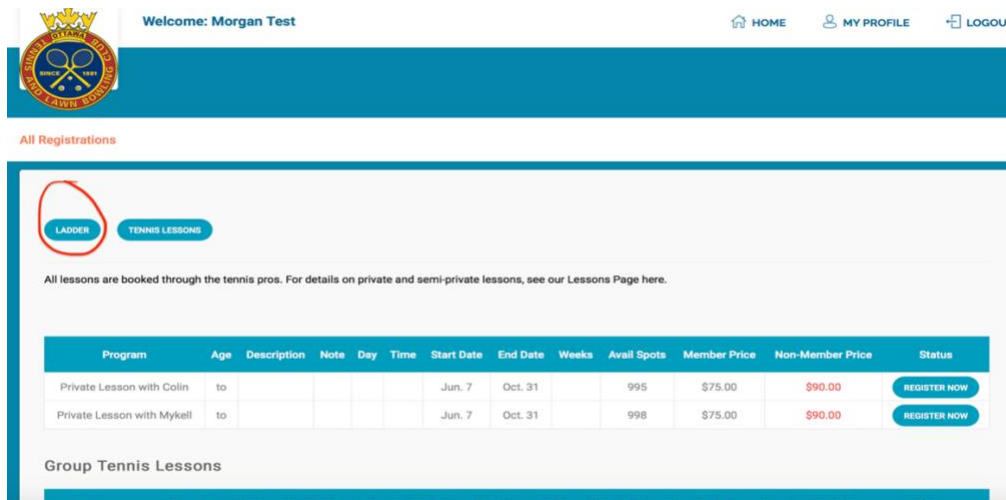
OTTAWA TENNIS AND LAWN BOWLING CLUB SINCE 1881

Welcome: Morgan Test

HOME MY PROFILE LOGOU

All Registrations

LADDER TENNIS LESSONS

All lessons are booked through the tennis pros. For details on private and semi-private lessons, see our Lessons Page here.

| Program | Age | Description | Note | Day | Time | Start Date | End Date | Weeks | Avail Spots | Member Price | Non-Member Price | Status |
|---|---|---|---|---|---|---|---|---|---|---|---|---|
| Private Lesson with Colin | to | | | | | Jun. 7 | Oct. 31 | | 995 | $75.00 | $90.00 | REGISTER NOW |
| Private Lesson with Mykell | to | | | | | Jun. 7 | Oct. 31 | | 998 | $75.00 | $90.00 | REGISTER NOW |

Group Tennis Lessons